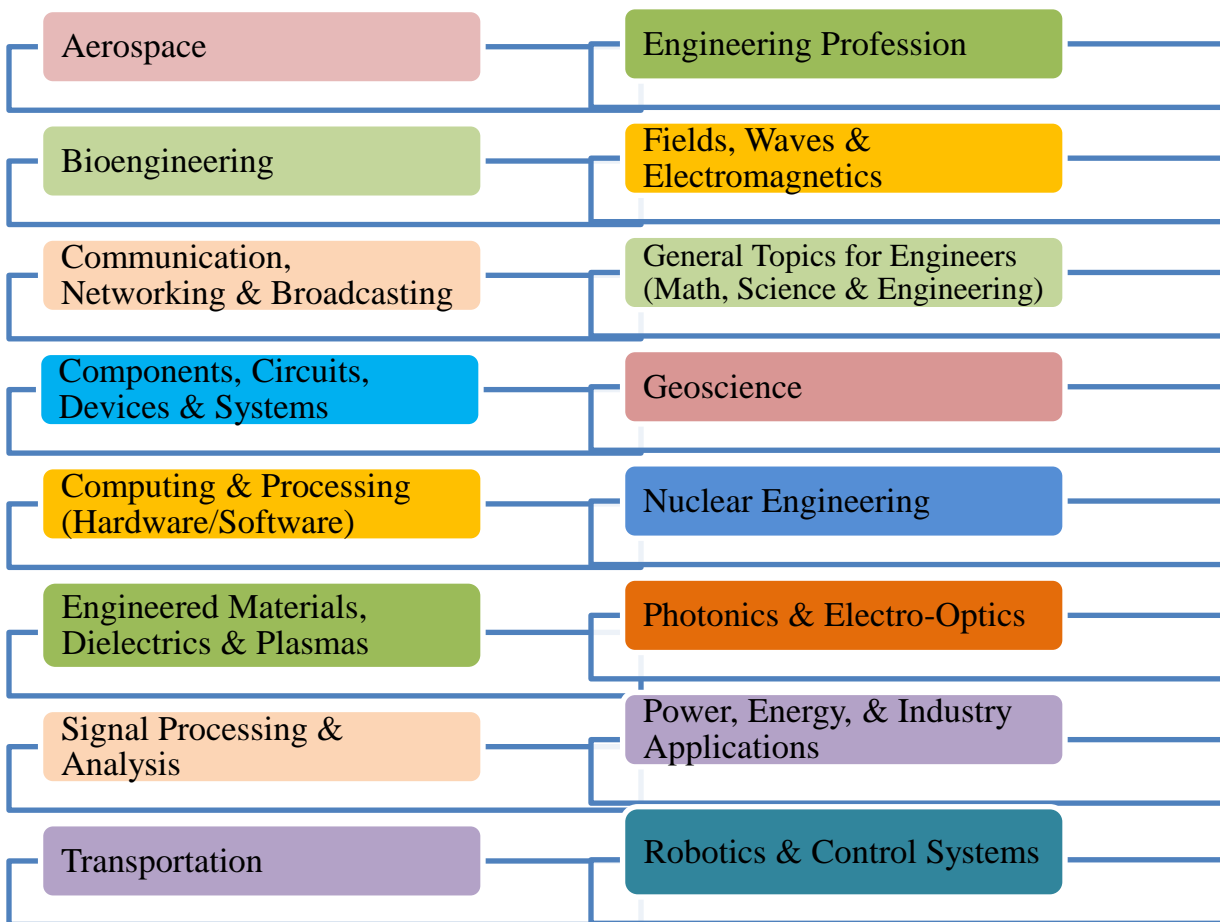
Aerospace

Bioengineering

Communication, Networking & Broadcasting

Components, Circuits, Devices & Systems

Computing & Processing (Hardware/Software)

Engineered Materials, Dielectrics & Plasmas

Signal Processing & Analysis

Transportation

Engineering Profession

Fields, Waves & Electromagnetics

General Topics for Engineers (Math, Science & Engineering)

Geoscience

Nuclear Engineering

Photonics & Electro-Optics

Power, Energy, & Industry Applications

Robotics & Control Systems